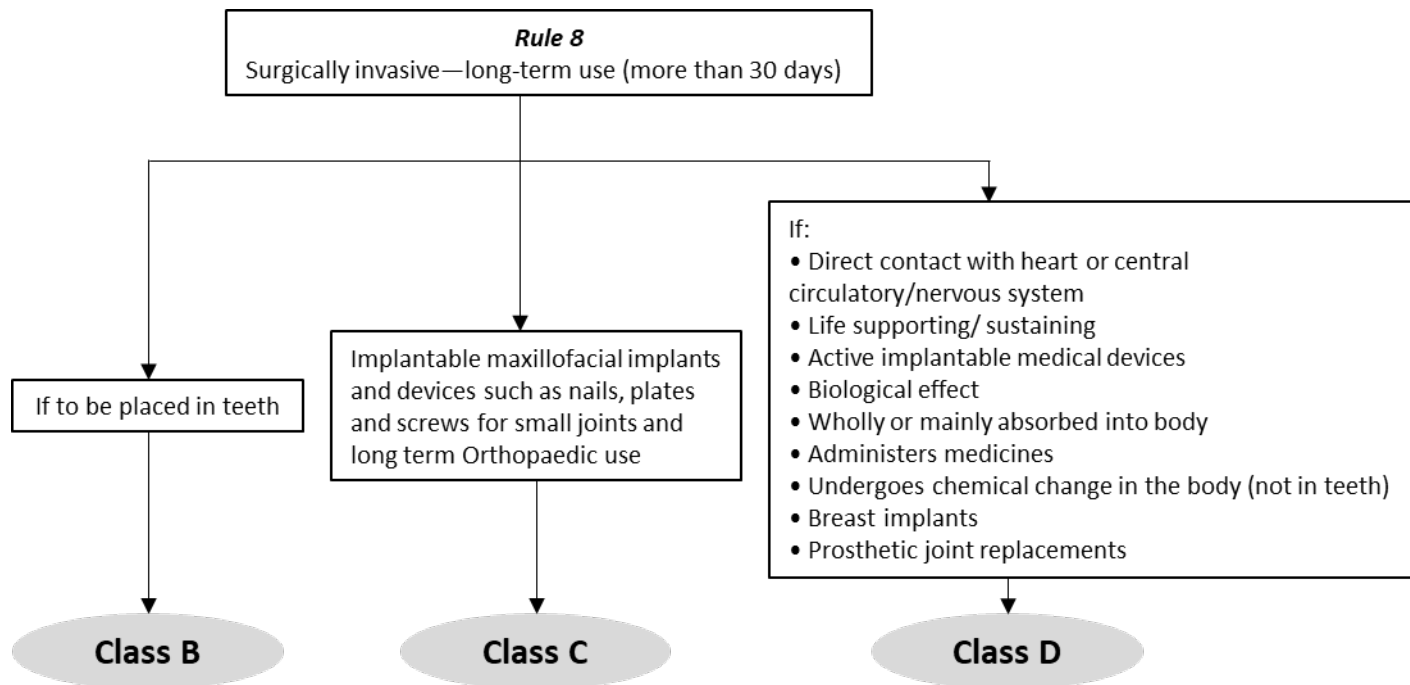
*Rule 8*
Surgically invasive—long-term use (more than 30 days)

If to be placed in teeth

Class B

Implantable maxillofacial implants and devices such as nails, plates and screws for small joints and long term Orthopaedic use

Class C

If:
• Direct contact with heart or central circulatory/nervous system
• Life supporting/ sustaining
• Active implantable medical devices
• Biological effect
• Wholly or mainly absorbed into body
• Administers medicines
• Undergoes chemical change in the body (not in teeth)
• Breast implants
• Prosthetic joint replacements

Class D